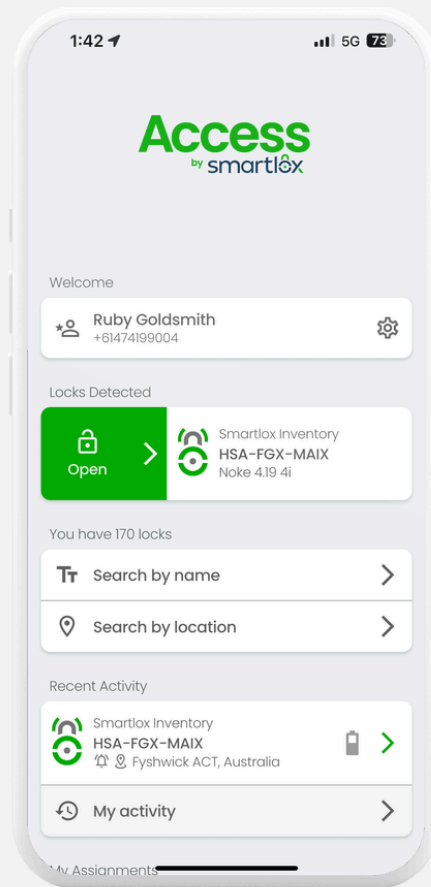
1:42

5G 73

Access
by smartlox

Welcome

Ruby Goldsmith
+61474199004

Locks Detected

Open

Smartlox Inventory
HSA-FGX-MAIX
Noke 4.19 4i

You have 170 locks

Search by name

Search by location

Recent Activity

Smartlox Inventory
HSA-FGX-MAIX
Fyshwick ACT, Australia

My activity

My Assignments